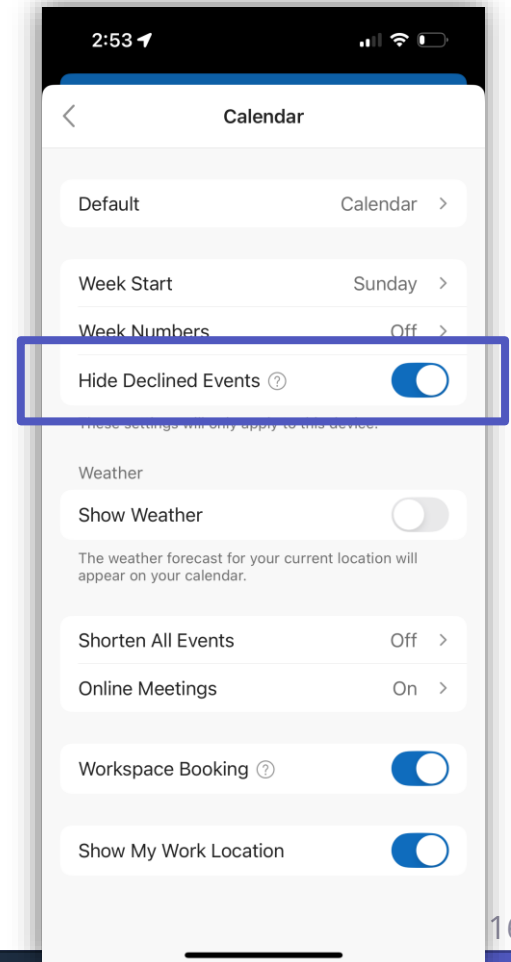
2:53

Calendar

Default Calendar

Week Start Sunday

Week Numbers Off

Hide Declined Events

These settings will only apply to this device.

Weather

Show Weather

The weather forecast for your current location will appear on your calendar.

Shorten All Events Off

Online Meetings On

Workspace Booking

Show My Work Location

1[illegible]